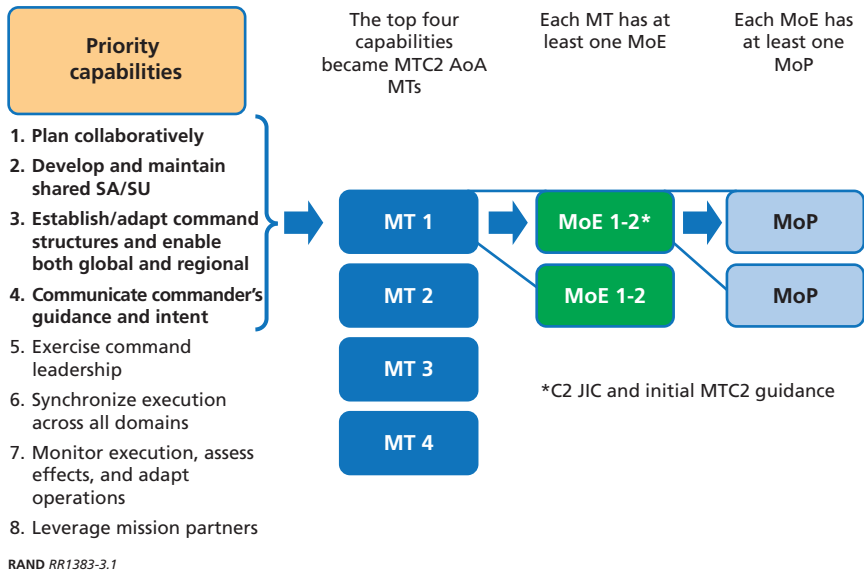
Priority capabilities

1. Plan collaboratively
2. Develop and maintain shared SA/SU
3. Establish/adapt command structures and enable both global and regional
4. Communicate commander's guidance and intent
5. Exercise command leadership
6. Synchronize execution across all domains
7. Monitor execution, assess effects, and adapt operations
8. Leverage mission partners

The top four capabilities became MTC2 AoA MTs

Each MT has at least one MoE

Each MoE has at least one MoP

MT 1

MT 2

MT 3

MT 4

MoE 1-2*

MoE 1-2

MoP

MoP

*C2 JIC and initial MTC2 guidance

RAND RR1383-3.1